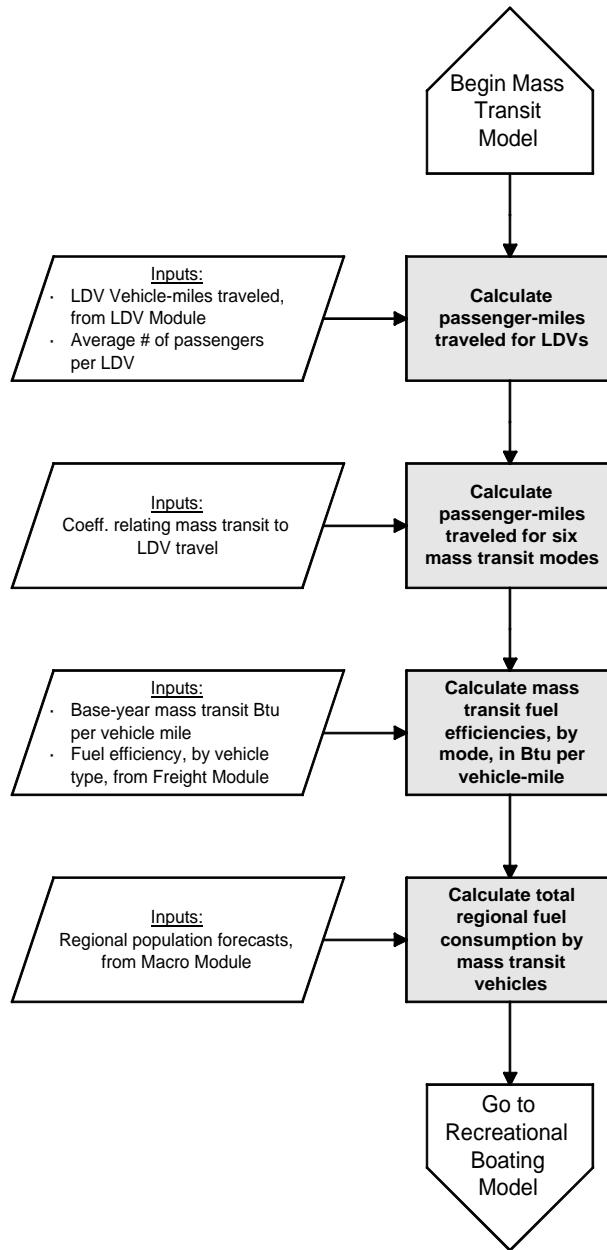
Begin Mass Transit Model

Inputs:
· LDV Vehicle-miles traveled, from LDV Module
· Average # of passengers per LDV

Calculate passenger-miles traveled for LDVs

Inputs:
Coeff. relating mass transit to LDV travel

Calculate passenger-miles traveled for six mass transit modes

Inputs:
· Base-year mass transit Btu per vehicle mile
· Fuel efficiency, by vehicle type, from Freight Module

Calculate mass transit fuel efficiencies, by mode, in Btu per vehicle-mile

Inputs:
Regional population forecasts, from Macro Module

Calculate total regional fuel consumption by mass transit vehicles

Go to Recreational Boating Model